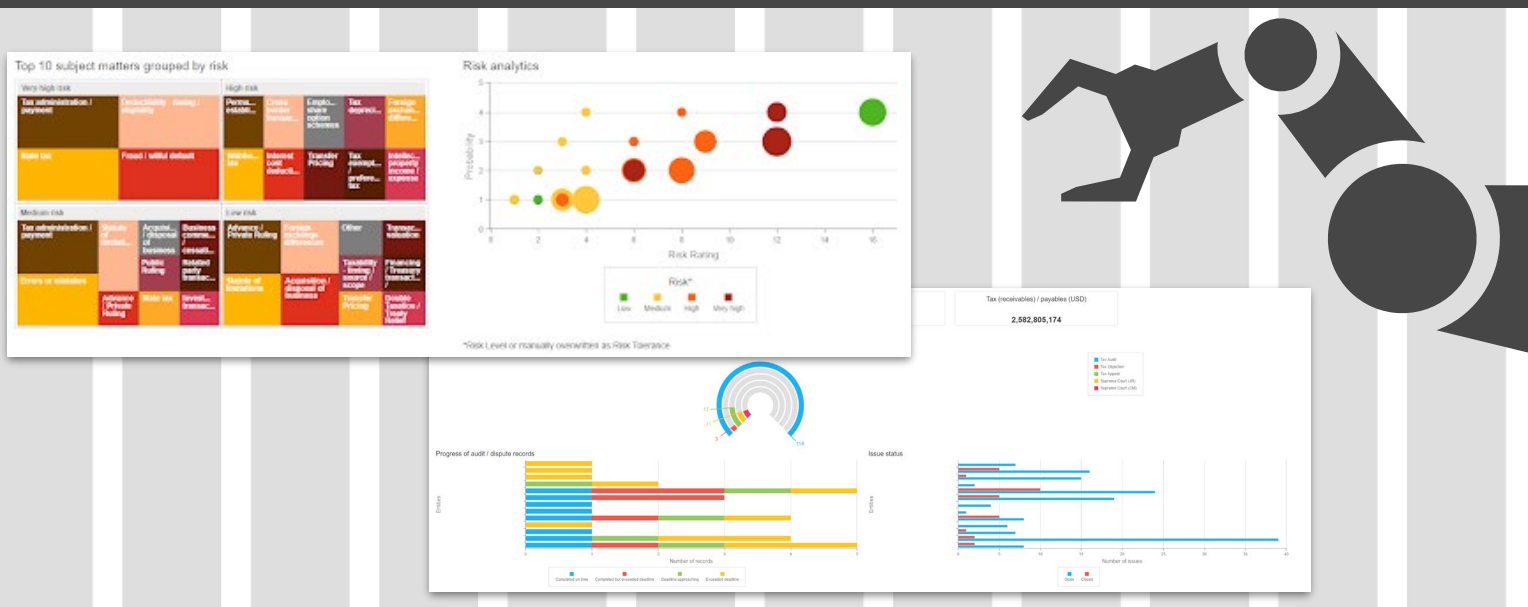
Top 10 subject matters grouped by risk

Very high risk

Tax administration / payment

Deductibility - timing / majority

State tax

Fraud / willful default

High risk

Perma... establi...

Cross border transac...

Emplo... share option schemes

Tax depreci...

Foreign exchan... differe...

Withho... tax

Interest cost deducti...

Transfer Pricing

Tax exempt... / prefere... tax

Intellec... property income / expense

Medium risk

Tax administration / payment

Statute of limitati...

Acquisi... / disposal of business

Business comme... / cessati...

Public Ruling

Related party transac...

Errors or mistakes

Advance / Private Ruling

State tax

Invest... transac...

Low risk

Advance / Private Ruling

Foreign exchange differences

Other

Transac... valuation

Taxability - timing / source / scope

Financing / Treasury transact...

Statute of limitations

Acquisition / disposal of business

Transfer Pricing

Double Taxation / Treaty Relief

Risk analytics

Probability

Risk Rating

0 2 4 6 8 10 12 14 16

0 1 2 3 4 5

Risk*

Low Medium High Very high

*Risk Level or manually overwritten as Risk Tolerance

Tax (receivables) / payables (USD)

2,582,805,174

Tax Audit
Tax Objection
Tax Appeal
Supreme Court (JR)
Supreme Court (CM)

Progress of audit / dispute records

Entities

Number of records

Completed on time Completed but exceeded deadline Deadline approaching Exceeded deadline

Issue status

Entities

Number of issues

Open Closed